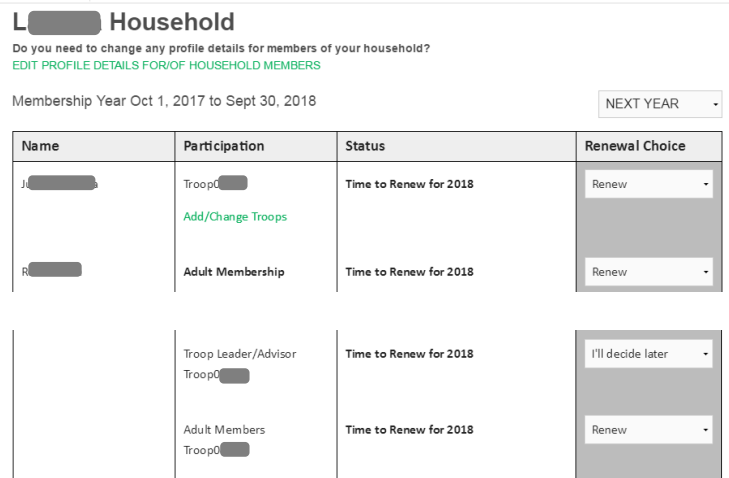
L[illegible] Household
Do you need to change any profile details for members of your household?
EDIT PROFILE DETAILS FOR/OF HOUSEHOLD MEMBERS

Membership Year Oct 1, 2017 to Sept 30, 2018

NEXT YEAR

| Name | Participation | Status | Renewal Choice |
|---|---|---|---|
| J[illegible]a | Troop0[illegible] Add/Change Troops | Time to Renew for 2018 | Renew |
| R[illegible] | Adult Membership | Time to Renew for 2018 | Renew |
| | Troop Leader/Advisor Troop0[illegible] | Time to Renew for 2018 | I'll decide later |
| | Adult Members Troop0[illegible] | Time to Renew for 2018 | Renew |